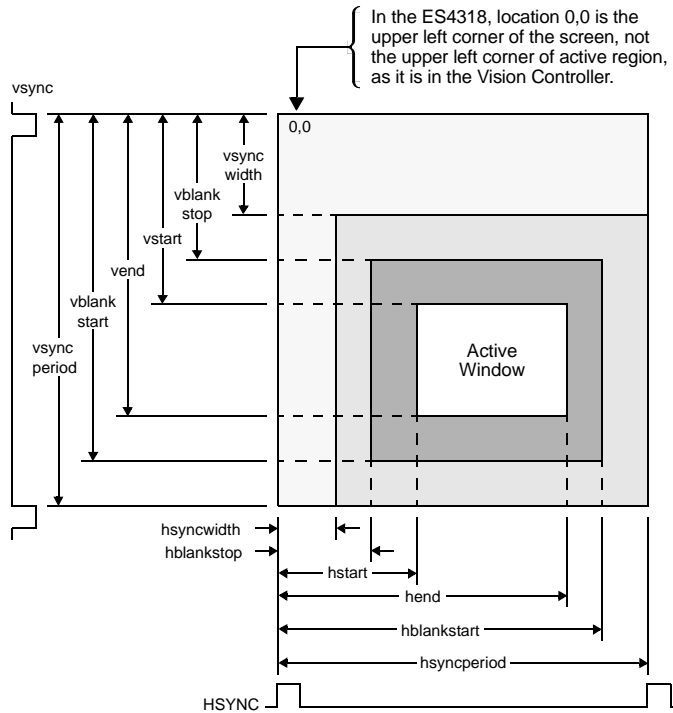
In the ES4318, location 0,0 is the upper left corner of the screen, not the upper left corner of active region, as it is in the Vision Controller.

vsync

0,0

vsync width

vblank stop

vstart

vend

vblank start

vsync period

Active Window

hsyncwidth

hblankstop

hstart

hend

hblankstart

hsyncperiod

HSYNC